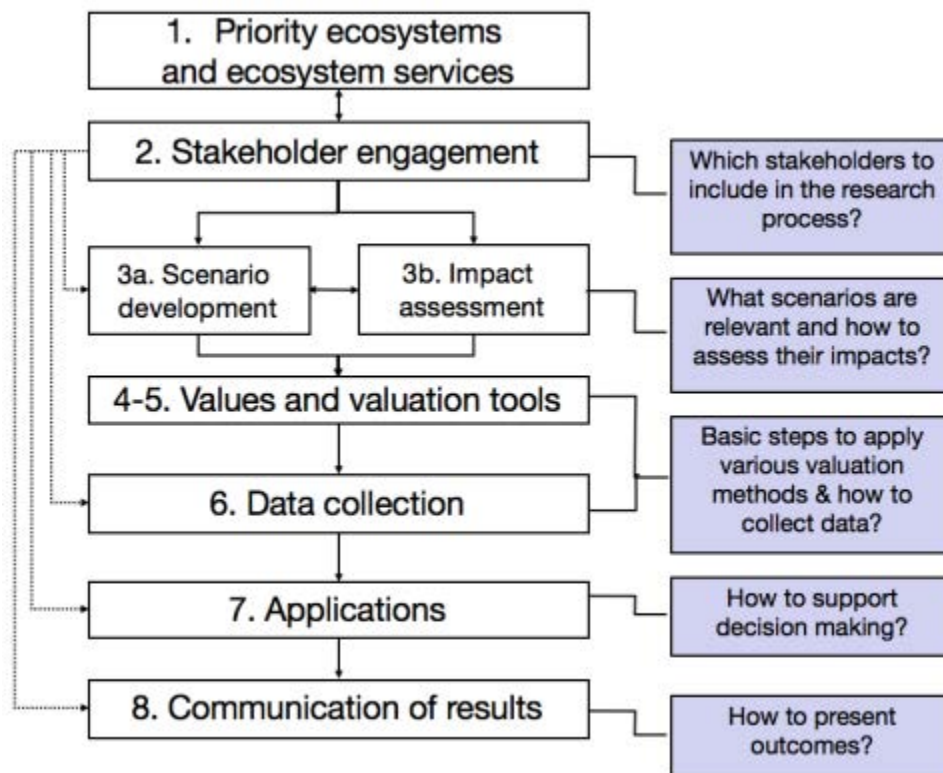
1. Priority ecosystems and ecosystem services

2. Stakeholder engagement

Which stakeholders to include in the research process?

3a. Scenario development

3b. Impact assessment

What scenarios are relevant and how to assess their impacts?

4-5. Values and valuation tools

Basic steps to apply various valuation methods & how to collect data?

6. Data collection

7. Applications

How to support decision making?

8. Communication of results

How to present outcomes?